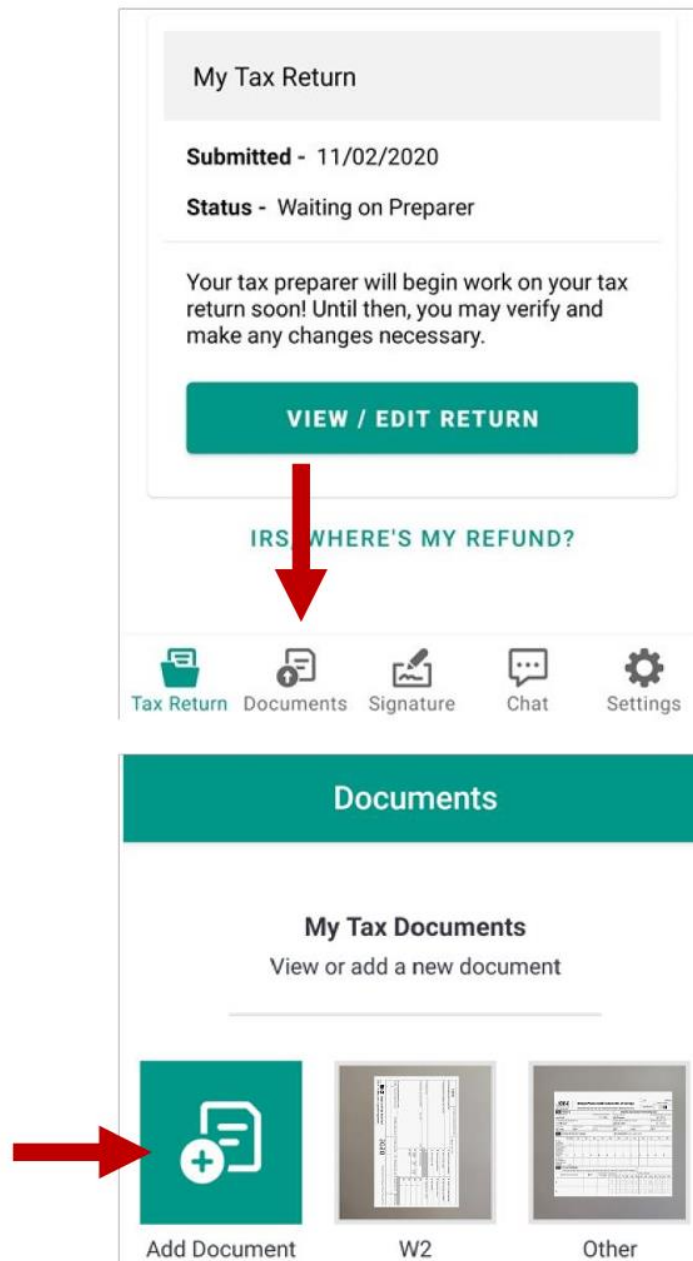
My Tax Return

**Submitted -** 11/02/2020

**Status -** Waiting on Preparer

Your tax preparer will begin work on your tax return soon! Until then, you may verify and make any changes necessary.

VIEW / EDIT RETURN

IRS WHERE'S MY REFUND?

Tax Return Documents Signature Chat Settings

Documents

My Tax Documents

View or add a new document

Add Document W2 Other